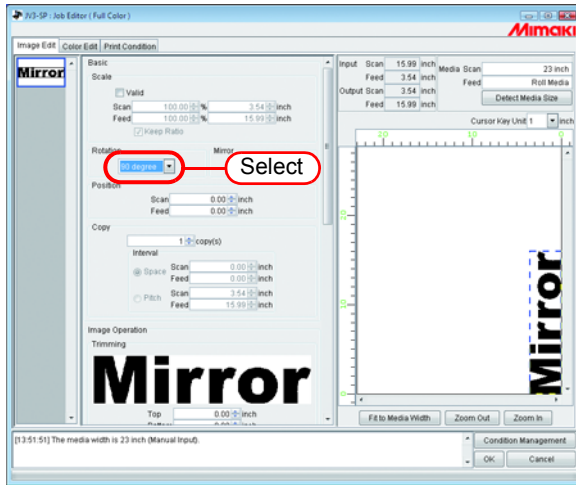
JV3-SP : Job Editor ( Full Color )

Mimaki

Image Edit | Color Edit | Print Condition

Mirror

Basic
Scale
Valid
Scan 100.00 % 3.54 inch
Feed 100.00 % 15.99 inch
Keep Ratio

Rotation 90 degree
Mirror

Select

Position
Scan 0.00 inch
Feed 0.00 inch

Copy
1 copy(s)
Interval
Space Scan 0.00 inch
Feed 0.00 inch
Pitch Scan 3.54 inch
Feed 15.99 inch

Image Operation
Trimming

Mirror

Top 0.00 inch
Bottom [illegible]

Input Scan 15.99 inch
Feed 3.54 inch
Output Scan 3.54 inch
Feed 15.99 inch

Media Scan 23 inch
Feed Roll Media
Detect Media Size

Cursor Key Unit 1 inch

10 20

10
10

Mirror

Fit to Media Width | Zoom Out | Zoom In

[13:51:51] The media width is 23 inch (Manual Input).

Condition Management
OK Cancel